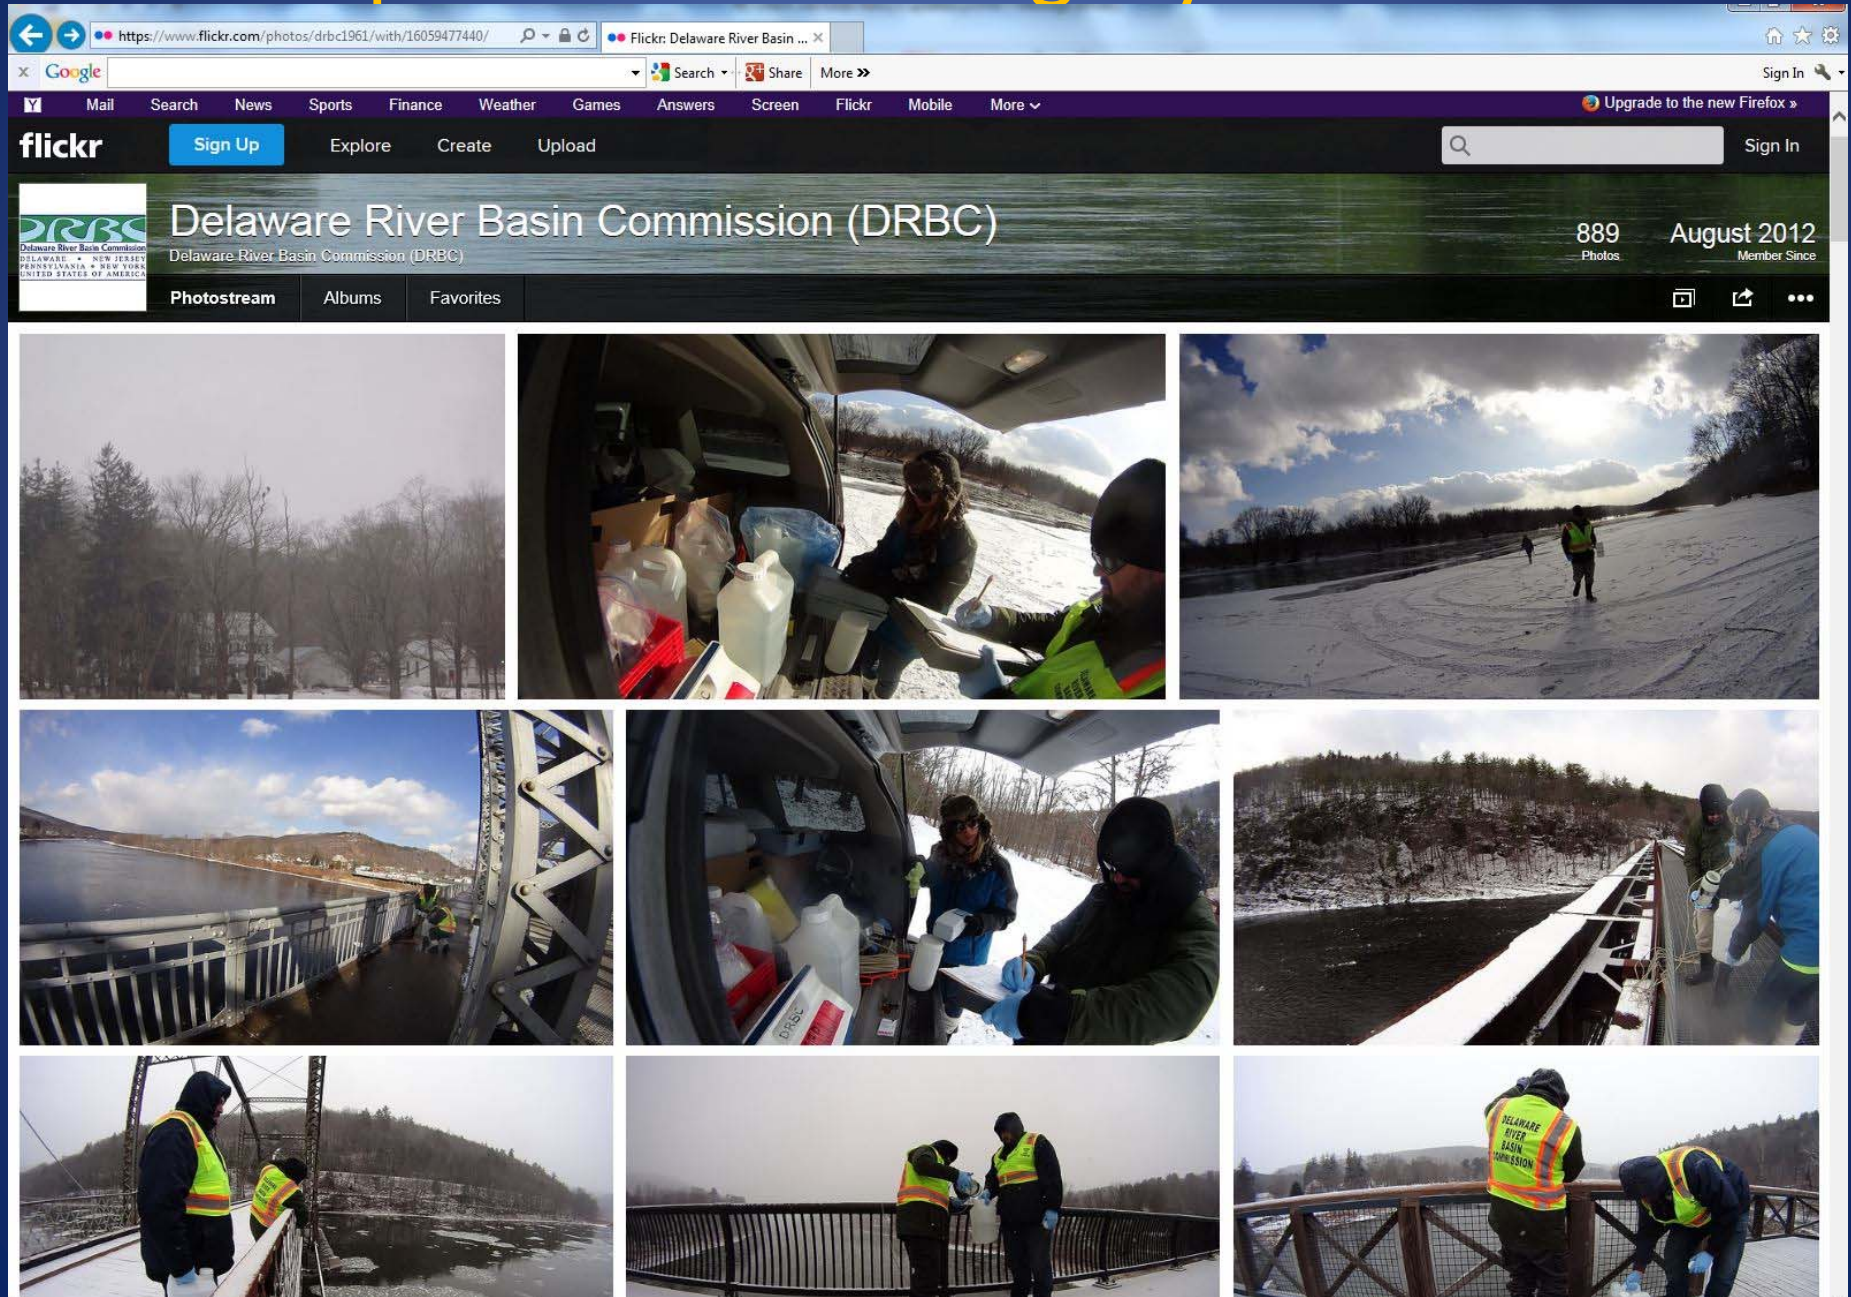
https://www.flickr.com/photos/drbc1961/with/16059477440/

Flickr: Delaware River Basin ...

Google Search Share More »

Sign In

Mail Search News Sports Finance Weather Games Answers Screen Flickr Mobile More

Upgrade to the new Firefox »

flickr Sign Up Explore Create Upload

Sign In

DRBC Delaware River Basin Commission DELAWARE • NEW JERSEY PENNSYLVANIA • NEW YORK UNITED STATES OF AMERICA

Delaware River Basin Commission (DRBC)

Delaware River Basin Commission (DRBC)

889 Photos

August 2012 Member Since

Photostream Albums Favorites

DRBC

DELAWARE RIVER BASIN COMMISSION